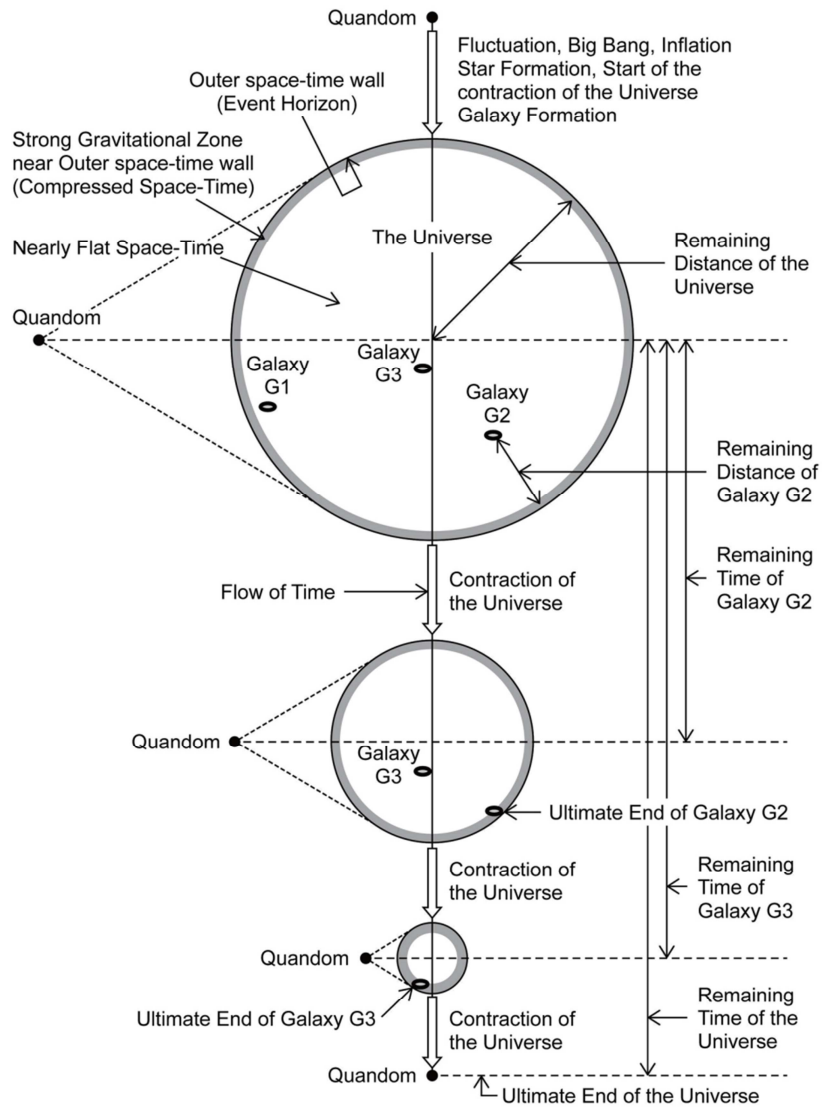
Quandom

Fluctuation, Big Bang, Inflation Star Formation, Start of the contraction of the Universe Galaxy Formation

Outer space-time wall (Event Horizon)

Strong Gravitational Zone near Outer space-time wall (Compressed Space-Time)

Nearly Flat Space-Time

The Universe

Remaining Distance of the Universe

Quandom

Galaxy G1

Galaxy G3

Galaxy G2

Remaining Distance of Galaxy G2

Remaining Time of Galaxy G2

Flow of Time

Contraction of the Universe

Quandom

Galaxy G3

Ultimate End of Galaxy G2

Contraction of the Universe

Remaining Time of Galaxy G3

Quandom

Ultimate End of Galaxy G3

Contraction of the Universe

Remaining Time of the Universe

Quandom

Ultimate End of the Universe